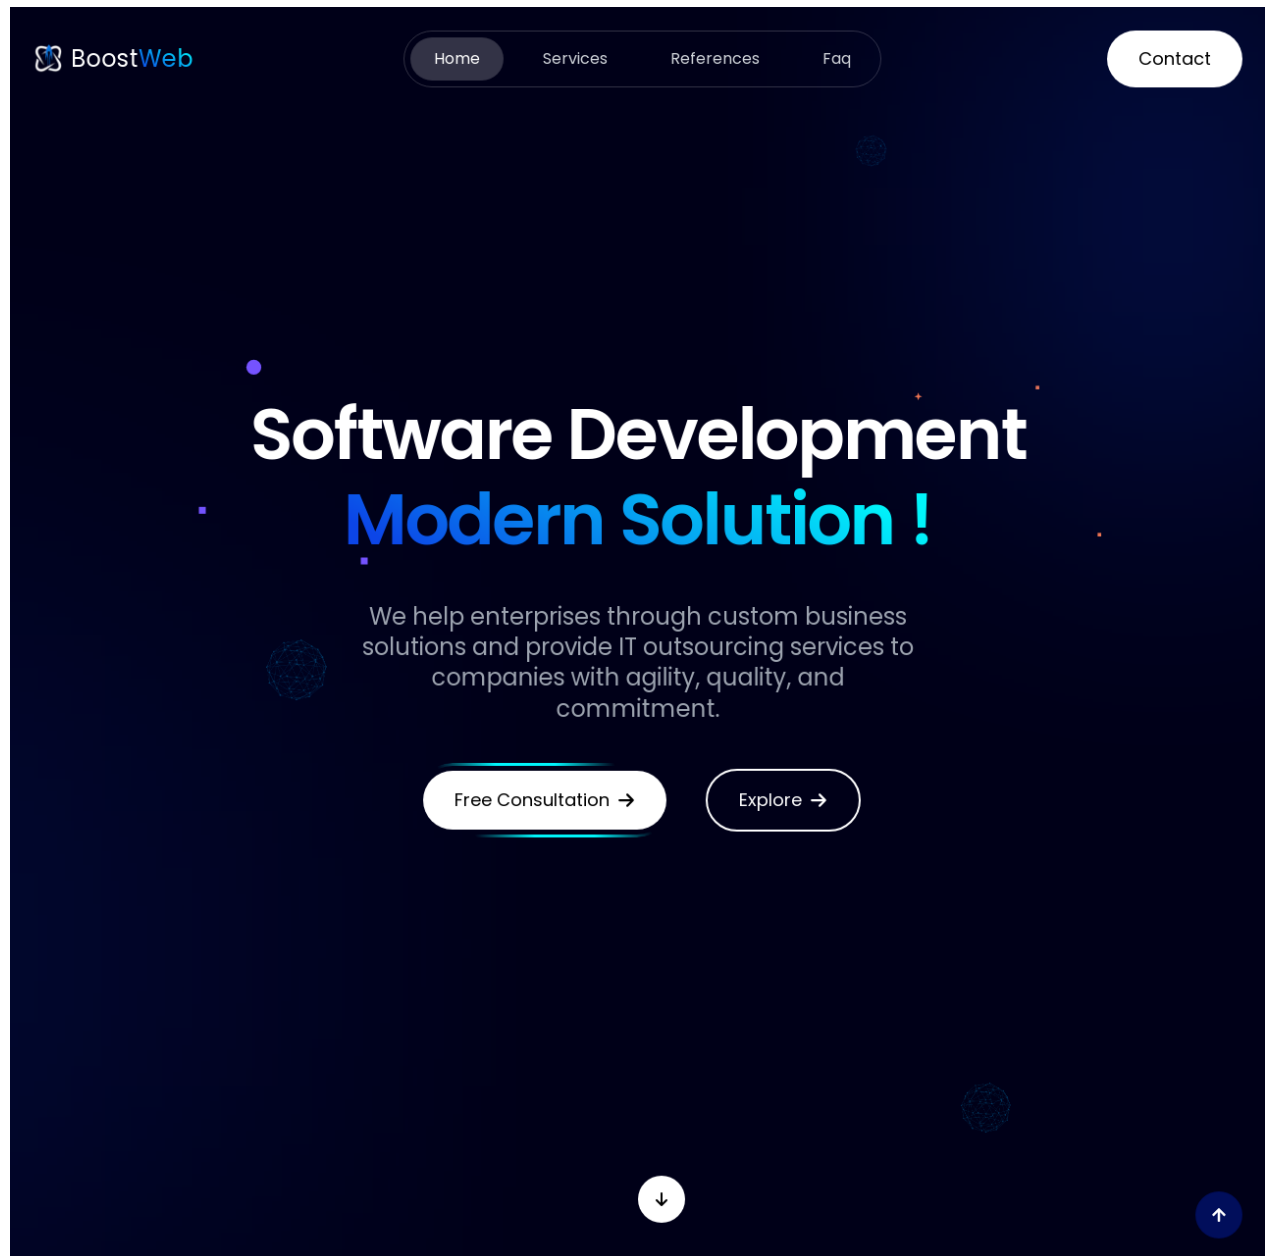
BoostWeb

Home Services References Faq

Contact

Software Development
Modern Solution !

We help enterprises through custom business solutions and provide IT outsourcing services to companies with agility, quality, and commitment.

Free Consultation →

Explore →